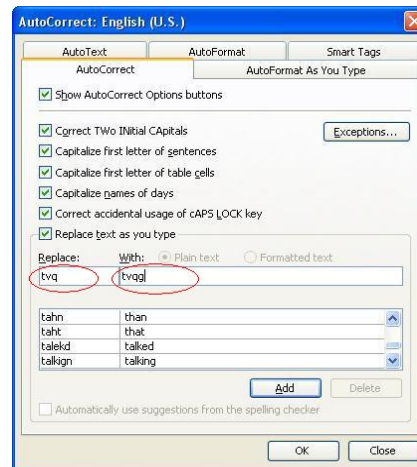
AutoCorrect: English (U.S.)

AutoText | AutoFormat | Smart Tags
AutoCorrect | AutoFormat As You Type

Show AutoCorrect Options buttons

Correct TWo INitial CApitals
Capitalize first letter of sentences
Capitalize first letter of table cells
Capitalize names of days
Correct accidental usage of cAPS LOCK key

Exceptions...

Replace text as you type

Replace: tvq
With: Plain text Formatted text
tvqg

| | |
|---|---|
| tahn | than |
| taht | that |
| talekd | talked |
| talkign | talking |

Add Delete

Automatically use suggestions from the spelling checker

OK Close